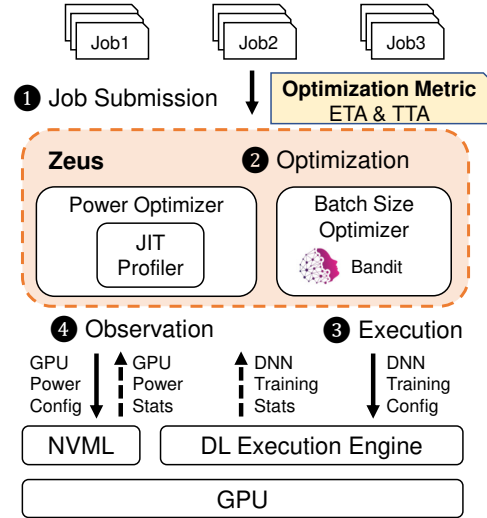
Job1

Job2

Job3

❶ Job Submission

Optimization Metric
ETA & TTA

Zeus

❷ Optimization

Power Optimizer

JIT Profiler

Batch Size Optimizer

Bandit

❹ Observation

❸ Execution

GPU Power Config

GPU Power Stats

DNN Training Stats

DNN Training Config

NVML

DL Execution Engine

GPU